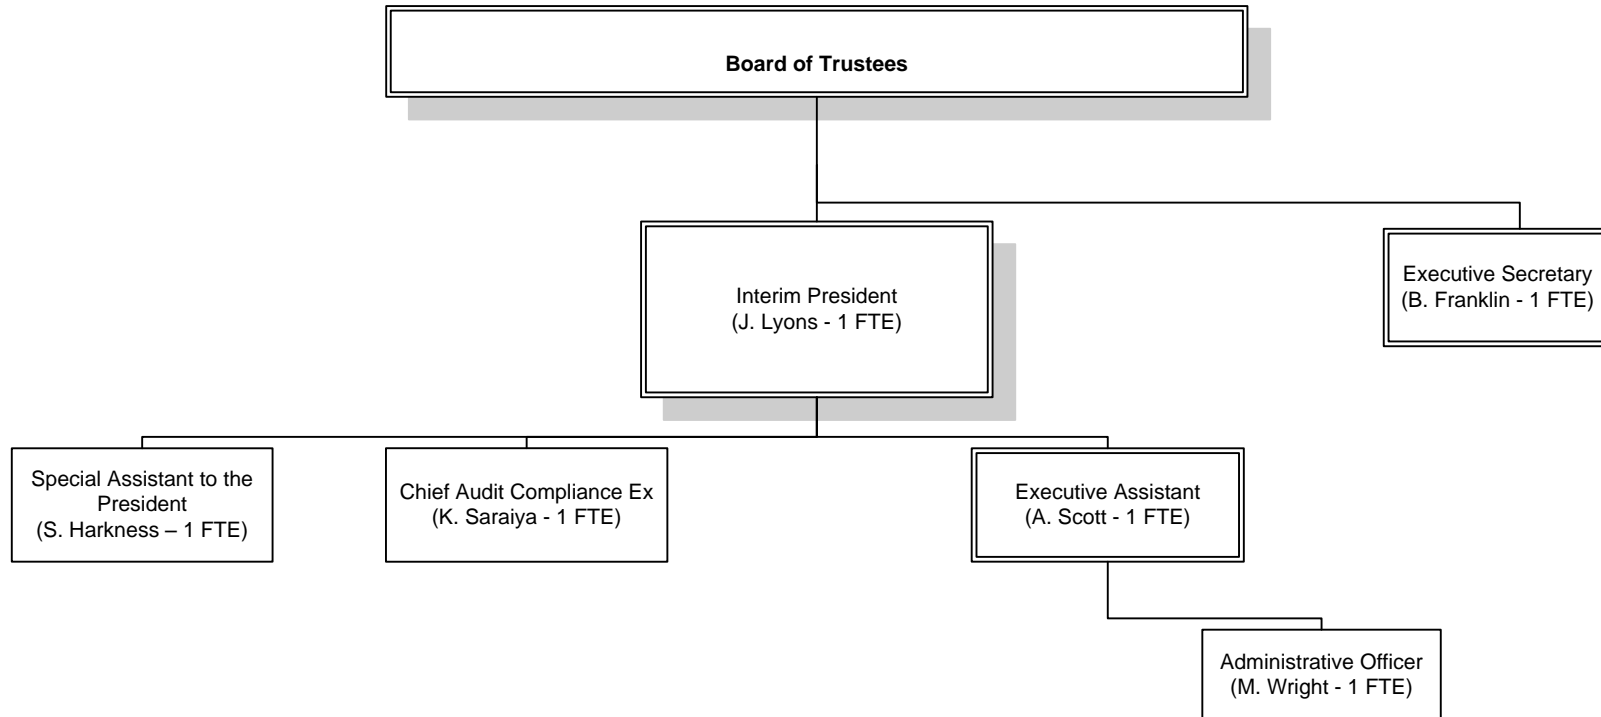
Board of Trustees

Interim President
(J. Lyons - 1 FTE)

Executive Secretary
(B. Franklin - 1 FTE)

Special Assistant to the President
(S. Harkness – 1 FTE)

Chief Audit Compliance Ex
(K. Saraiya - 1 FTE)

Executive Assistant
(A. Scott - 1 FTE)

Administrative Officer
(M. Wright - 1 FTE)